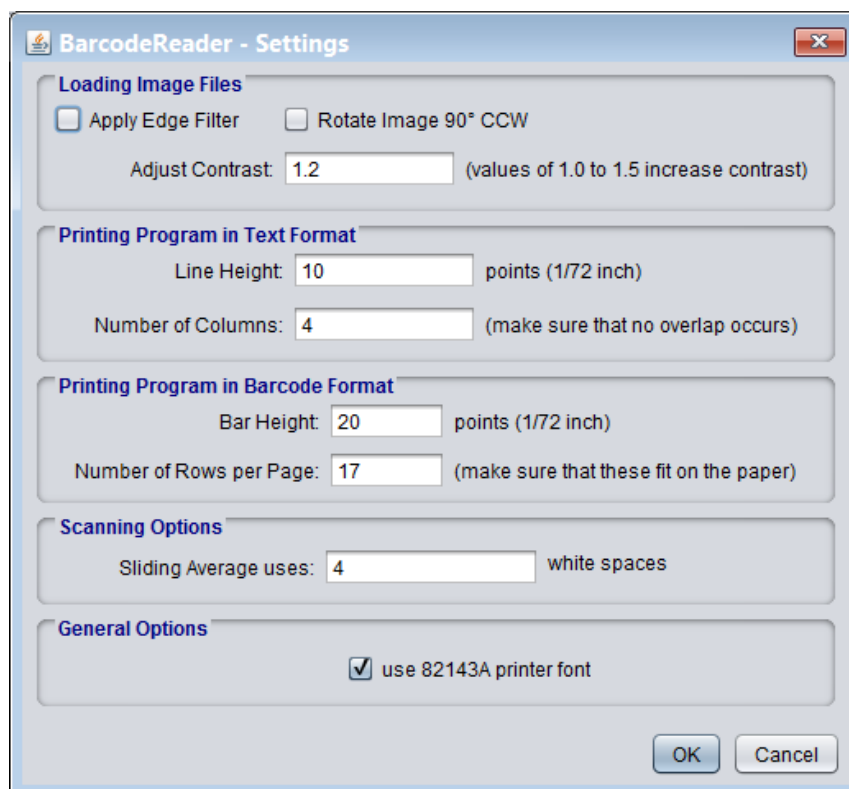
BarcodeReader - Settings

Loading Image Files

Apply Edge Filter

Rotate Image 90° CCW

Adjust Contrast: 1.2 (values of 1.0 to 1.5 increase contrast)

Printing Program in Text Format

Line Height: 10 points (1/72 inch)

Number of Columns: 4 (make sure that no overlap occurs)

Printing Program in Barcode Format

Bar Height: 20 points (1/72 inch)

Number of Rows per Page: 17 (make sure that these fit on the paper)

Scanning Options

Sliding Average uses: 4 white spaces

General Options

use 82143A printer font

OK

Cancel